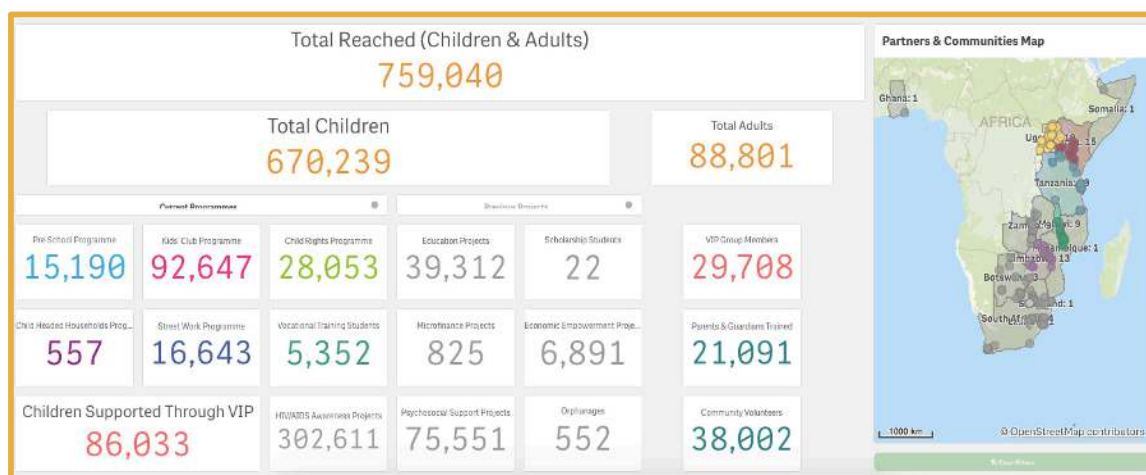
Total Reached (Children & Adults)
759,040

Total Children
670,239

Total Adults
88,801

Current Programmes

Previous Projects

Pre School Programme
15,190

Kids' Club Programme
92,647

Child Rights Programme
28,053

Education Projects
39,312

Scholarship Students
22

VIP Group Members
29,708

Child Headed Households Prog...
557

Street Work Programme
16,643

Vocational Training Students
5,352

Microfinance Projects
825

Economic Empowerment Proje...
6,891

Parents & Guardians Trained
21,091

Children Supported Through VIP
86,033

HIV/AIDS Awareness Projects
302,611

Psychosocial Support Projects
75,551

Orphanages
552

Community Volunteers
38,002

Partners & Communities Map

Ghana: 1
Somalia: 1
AFRICA
Uganda: 15
Tanzania: 9
Zambia
Malawi: 9
Mozambique: 1
Zimbabwe: 13
Botswana: 3
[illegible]: 1
South Africa: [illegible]
1000 km
© OpenStreetMap contributors
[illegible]